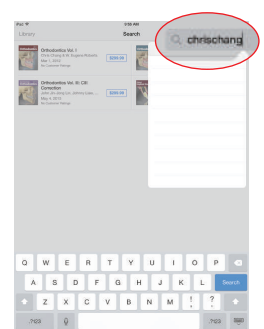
iPad
9:56 AM
Library
Search
chrischang

Orthodontics Vol. I
Chris Chang & W. Eugene Roberts
May 1, 2013
No Customer Ratings
$280.99

Orthodontics Vol. III: CIII Correction
John Jin-Jong Lin, Chris Chang...
May 4, 2013
No Customer Ratings
$280.99

Q W E R T Y U I O P
A S D F G H J K L Search
Z X C V B N M ! ?
.?123 .?123